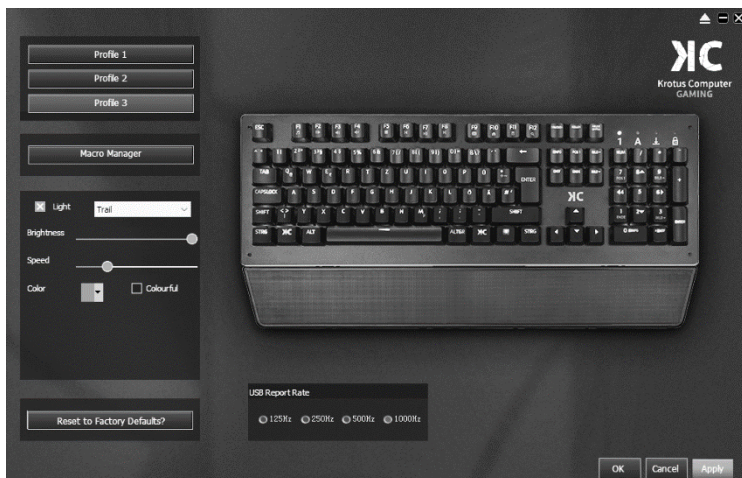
Profile 1
Profile 2
Profile 3

KC
Krotus Computer
GAMING

Macro Manager

Light Trail
Brightness
Speed
Color Colourful

Reset to Factory Defaults?

USB Report Rate
125Hz 250Hz 500Hz 1000Hz

OK Cancel Apply